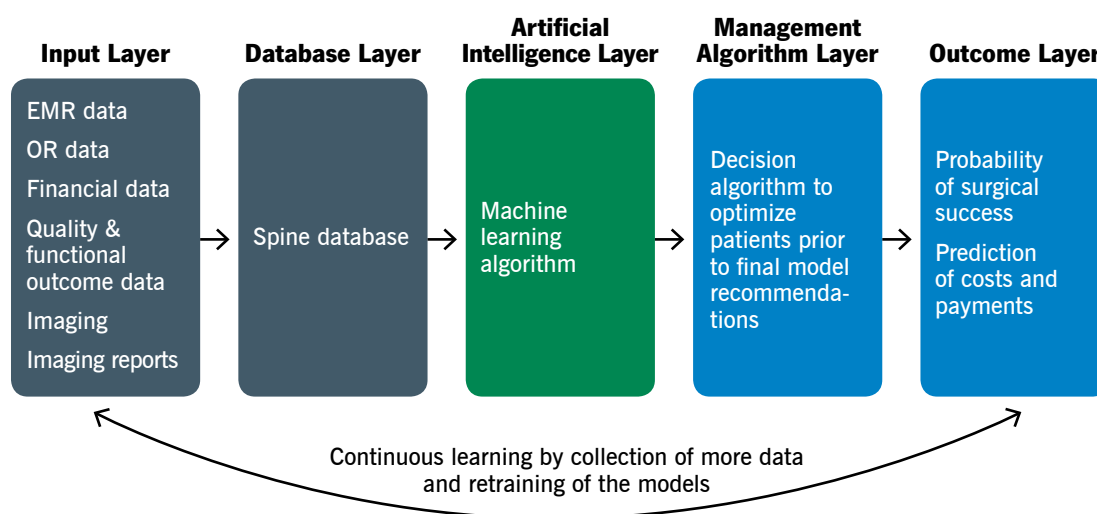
Input Layer

EMR data
OR data
Financial data
Quality & functional outcome data
Imaging
Imaging reports

Database Layer

Spine database

Artificial Intelligence Layer

Machine learning algorithm

Management Algorithm Layer

Decision algorithm to optimize patients prior to final model recommendations

Outcome Layer

Probability of surgical success

Prediction of costs and payments

Continuous learning by collection of more data and retraining of the models